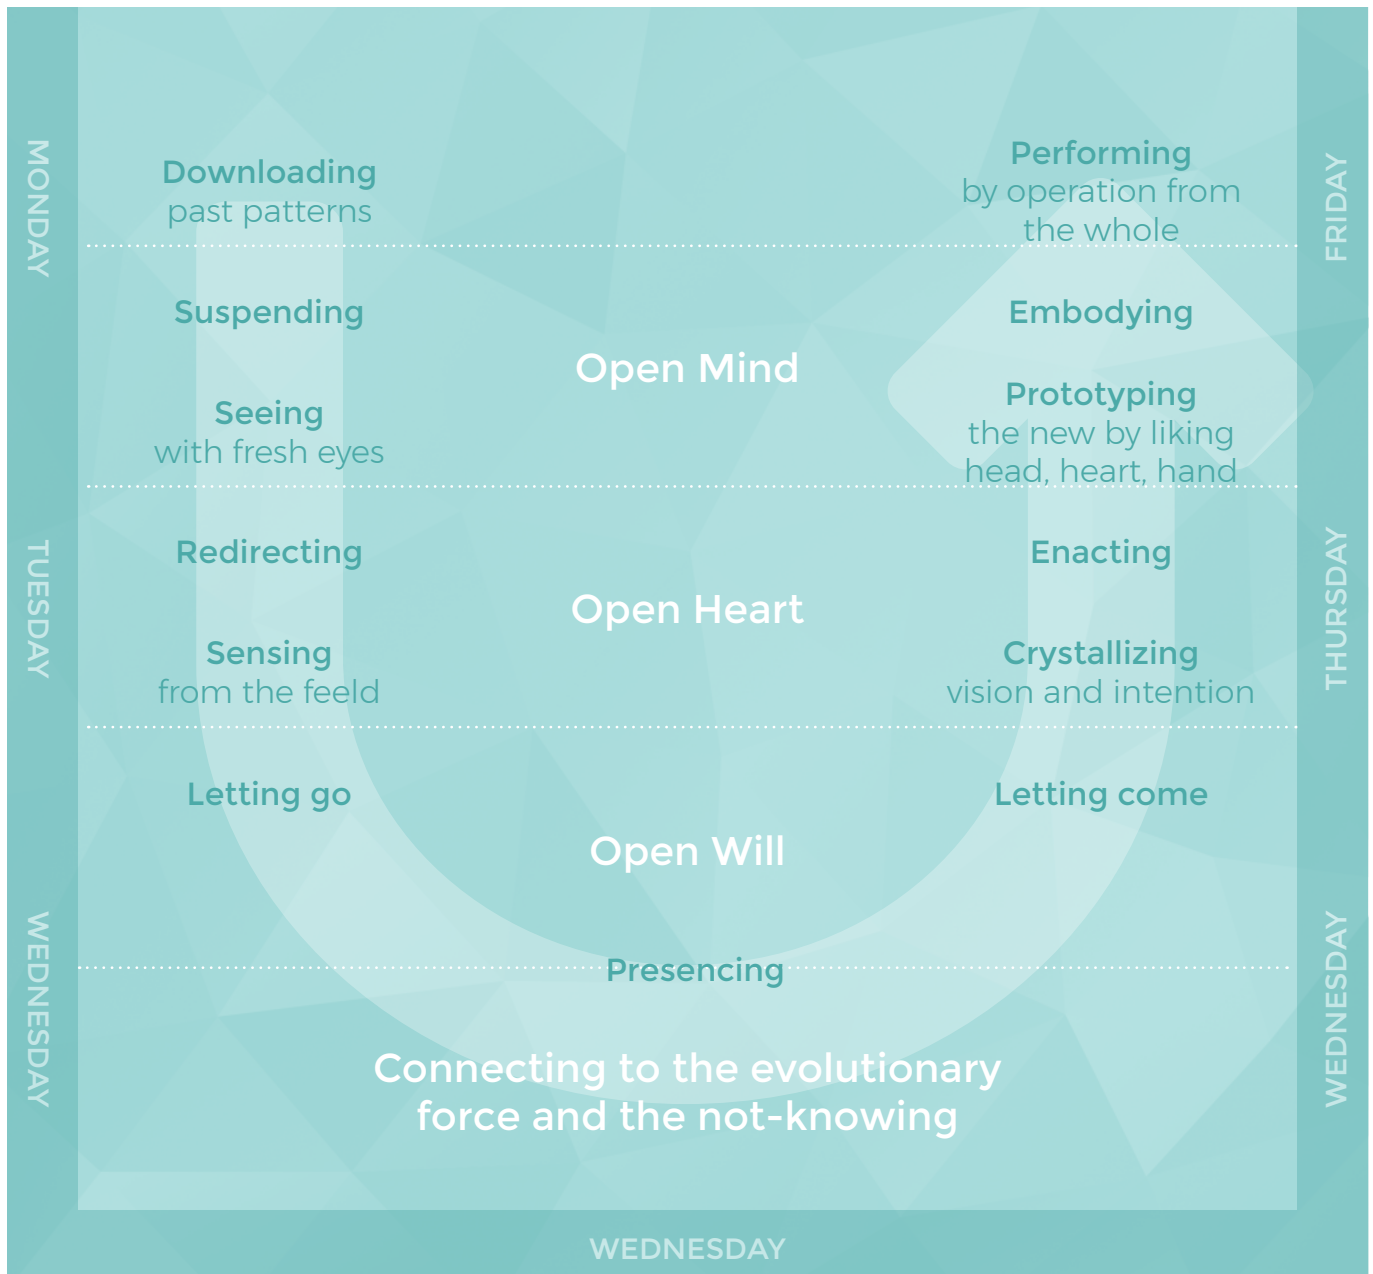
MONDAY

Downloading
past patterns

Suspending

Seeing
with fresh eyes

TUESDAY

Redirecting

Sensing
from the feeld

Letting go

WEDNESDAY

Performing
by operation from the whole

FRIDAY

Embodying

Prototyping
the new by liking head, heart, hand

Enacting

THURSDAY

Crystallizing
vision and intention

Letting come

WEDNESDAY

Open Mind

Open Heart

Open Will

Presencing

Connecting to the evolutionary force and the not-knowing

WEDNESDAY